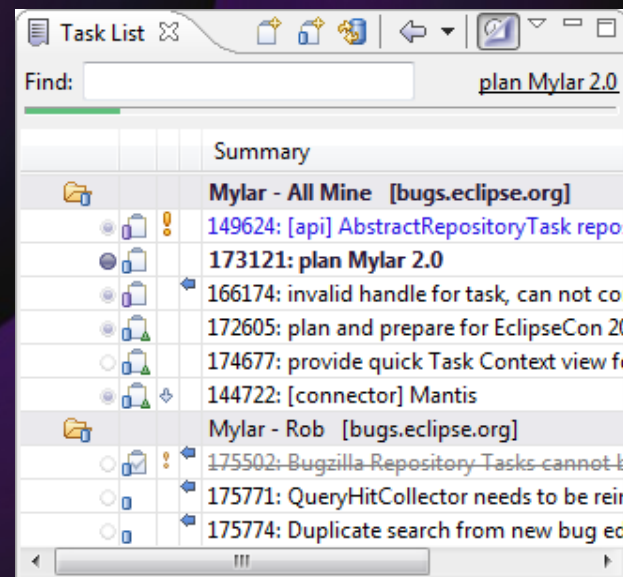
Task List

Find: plan Mylar 2.0

| Summary |
|---|
| Mylar - All Mine [bugs.eclipse.org] |
| 149624: [api] AbstractRepositoryTask repo |
| 173121: plan Mylar 2.0 |
| 166174: invalid handle for task, can not co |
| 172605: plan and prepare for EclipseCon 20 |
| 174677: provide quick Task Context view fo |
| 144722: [connector] Mantis |
| Mylar - Rob [bugs.eclipse.org] |
| ~~175502: Bugzilla Repository Tasks cannot b~~ |
| 175771: QueryHitCollector needs to be rein |
| 175774: Duplicate search from new bug ed |